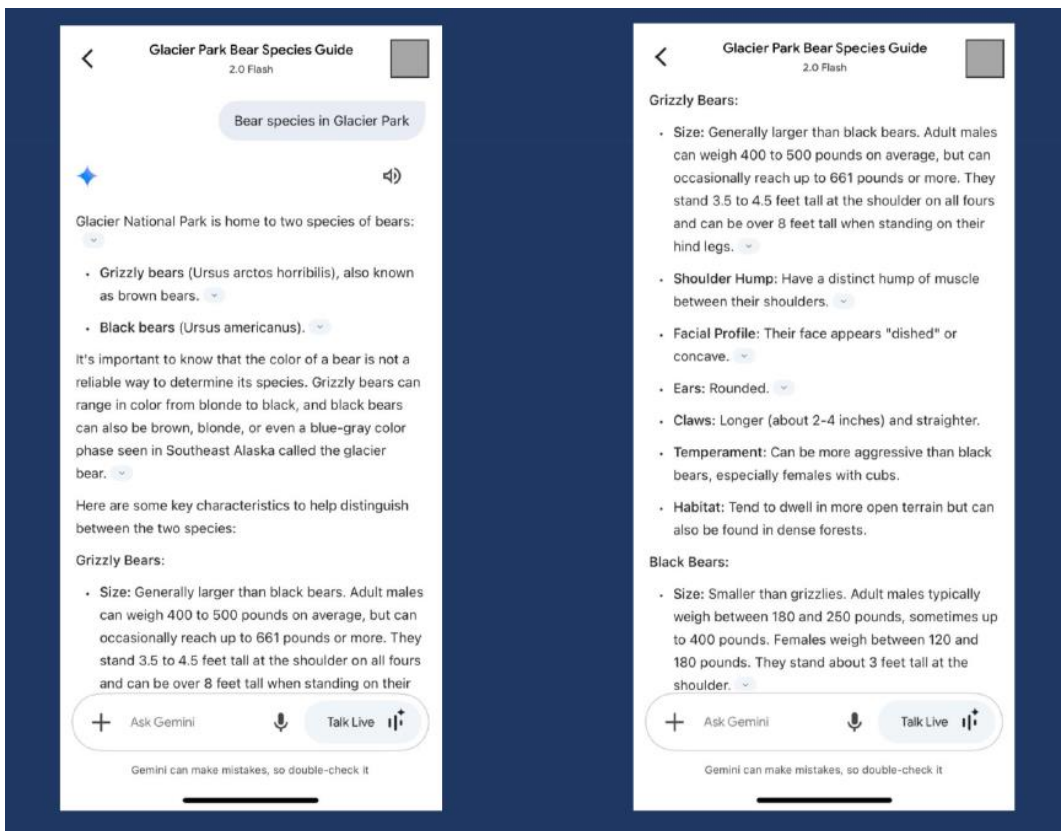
Glacier Park Bear Species Guide
2.0 Flash

Bear species in Glacier Park

Glacier National Park is home to two species of bears:

- Grizzly bears (Ursus arctos horribilis), also known as brown bears.
- Black bears (Ursus americanus).

It's important to know that the color of a bear is not a reliable way to determine its species. Grizzly bears can range in color from blonde to black, and black bears can also be brown, blonde, or even a blue-gray color phase seen in Southeast Alaska called the glacier bear.

Here are some key characteristics to help distinguish between the two species:

Grizzly Bears:

- Size: Generally larger than black bears. Adult males can weigh 400 to 500 pounds on average, but can occasionally reach up to 661 pounds or more. They stand 3.5 to 4.5 feet tall at the shoulder on all fours and can be over 8 feet tall when standing on their

Ask Gemini
Talk Live

Gemini can make mistakes, so double-check it

Glacier Park Bear Species Guide
2.0 Flash

Grizzly Bears:

- Size: Generally larger than black bears. Adult males can weigh 400 to 500 pounds on average, but can occasionally reach up to 661 pounds or more. They stand 3.5 to 4.5 feet tall at the shoulder on all fours and can be over 8 feet tall when standing on their hind legs.
- Shoulder Hump: Have a distinct hump of muscle between their shoulders.
- Facial Profile: Their face appears "dished" or concave.
- Ears: Rounded.
- Claws: Longer (about 2-4 inches) and straighter.
- Temperament: Can be more aggressive than black bears, especially females with cubs.
- Habitat: Tend to dwell in more open terrain but can also be found in dense forests.

Black Bears:

- Size: Smaller than grizzlies. Adult males typically weigh between 180 and 250 pounds, sometimes up to 400 pounds. Females weigh between 120 and 180 pounds. They stand about 3 feet tall at the shoulder.

Ask Gemini
Talk Live

Gemini can make mistakes, so double-check it